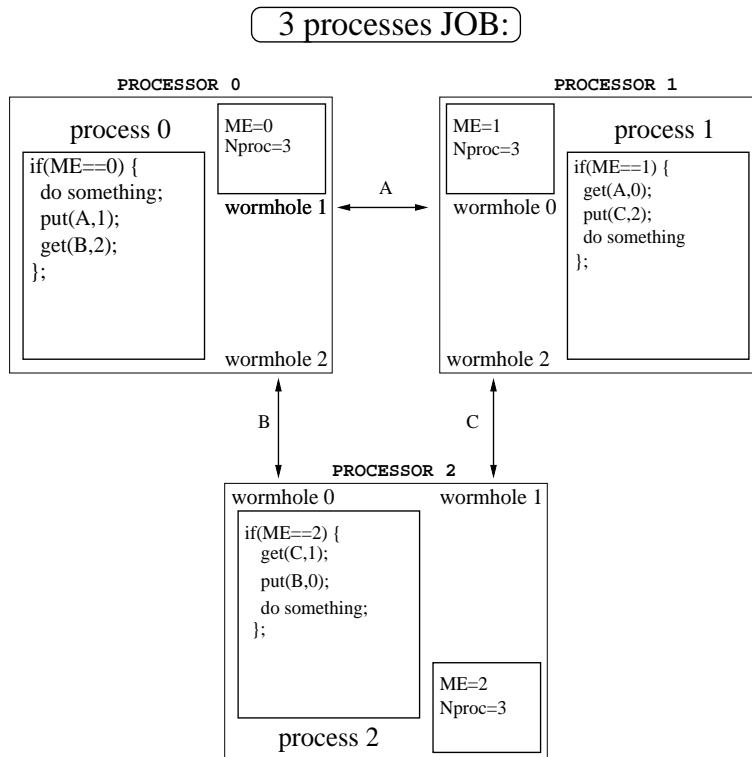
3 processes JOB:

PROCESSOR 0

process 0

if(ME==0) {
do something;
put(A,1);
get(B,2);
};

ME=0
Nproc=3

wormhole 1

wormhole 2

A

PROCESSOR 1

ME=1
Nproc=3

process 1

wormhole 0

if(ME==1) {
get(A,0);
put(C,2);
do something
};

wormhole 2

B

C

PROCESSOR 2

wormhole 0

wormhole 1

if(ME==2) {
get(C,1);
put(B,0);
do something;
};

ME=2
Nproc=3

process 2